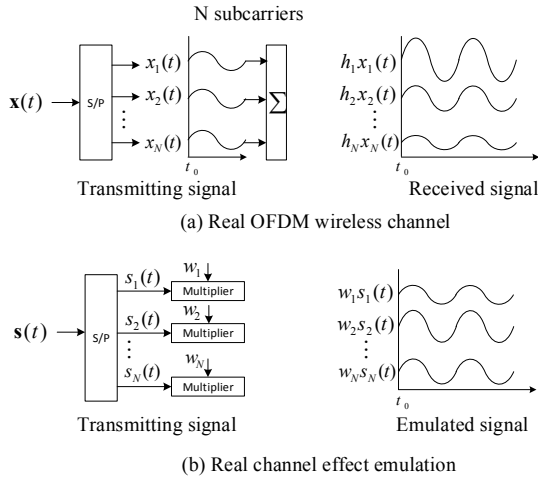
N subcarriers

$\mathbf{x}(t)$

S/P

$x_1(t)$

$x_2(t)$

$\vdots$

$x_N(t)$

$\sum$

$t_0$

Transmitting signal

$h_1x_1(t)$

$h_2x_2(t)$

$\vdots$

$h_Nx_N(t)$

$t_0$

Received signal

(a) Real OFDM wireless channel

$\mathbf{s}(t)$

S/P

$s_1(t)$

$w_1$

Multiplier

$s_2(t)$

$w_2$

Multiplier

$\vdots$

$s_N(t)$

$w_N$

Multiplier

Transmitting signal

$w_1s_1(t)$

$w_2s_2(t)$

$\vdots$

$w_Ns_N(t)$

$t_0$

Emulated signal

(b) Real channel effect emulation